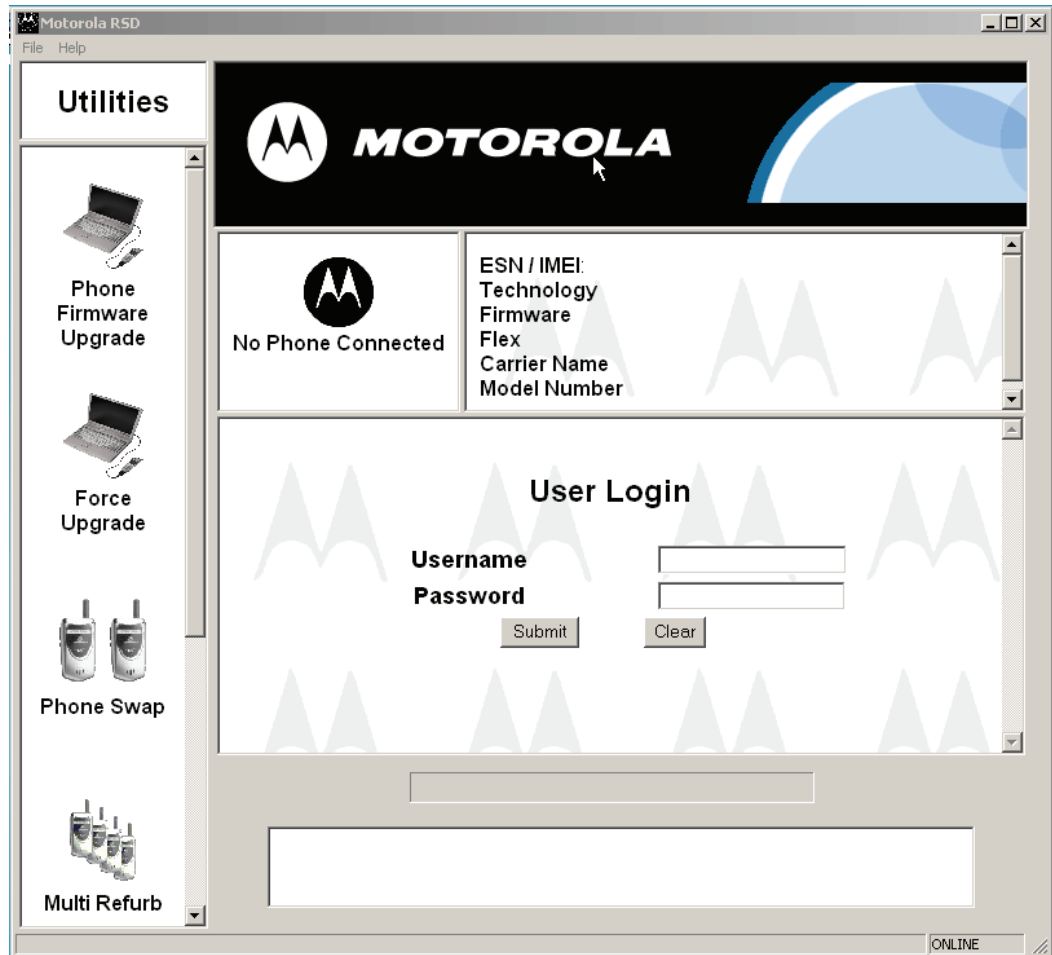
Motorola RSD

File Help

Utilities

Phone Firmware Upgrade

Force Upgrade

Phone Swap

Multi Refurb

MOTOROLA

No Phone Connected

ESN / IMEI:
Technology
Firmware
Flex
Carrier Name
Model Number

User Login

Username

Password

Submit

Clear

ONLINE